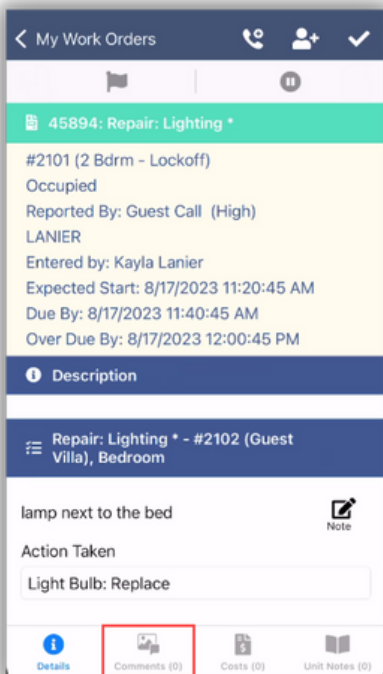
My Work Orders

45894: Repair: Lighting *

#2101 (2 Bdrm - Lockoff)
Occupied
Reported By: Guest Call (High)
LANIER
Entered by: Kayla Lanier
Expected Start: 8/17/2023 11:20:45 AM
Due By: 8/17/2023 11:40:45 AM
Over Due By: 8/17/2023 12:00:45 PM

Description

Repair: Lighting * - #2102 (Guest Villa), Bedroom

lamp next to the bed

Note

Action Taken

Light Bulb: Replace

Details
Comments (0)
Costs (0)
Unit Notes (0)